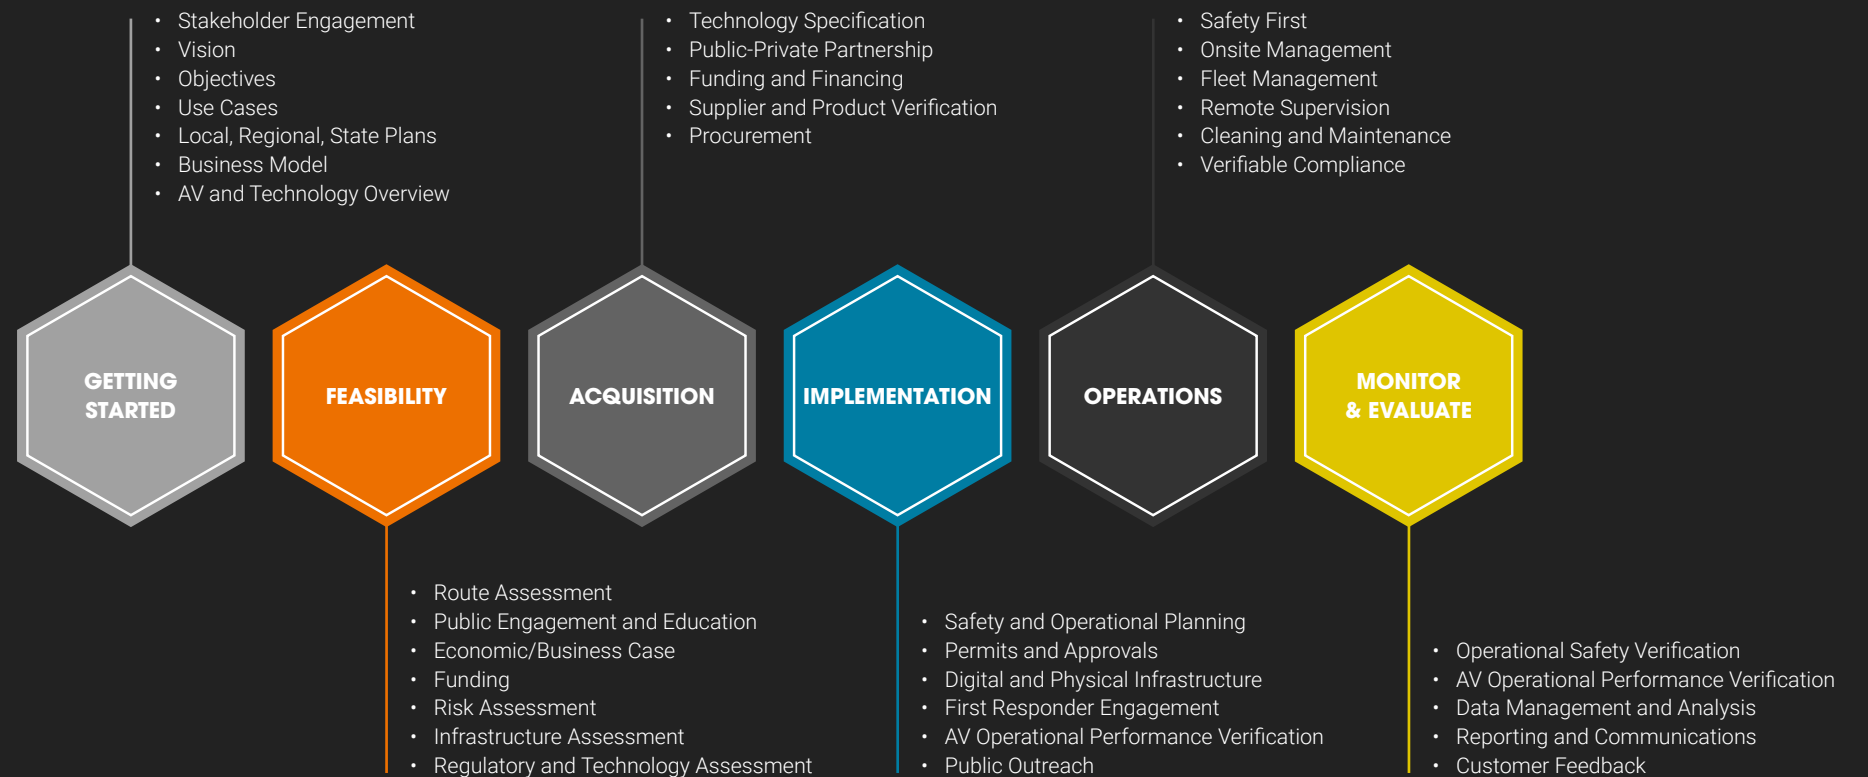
- Stakeholder Engagement
- Vision
- Objectives
- Use Cases
- Local, Regional, State Plans
- Business Model
- AV and Technology Overview

- Technology Specification
- Public-Private Partnership
- Funding and Financing
- Supplier and Product Verification
- Procurement

- Safety First
- Onsite Management
- Fleet Management
- Remote Supervision
- Cleaning and Maintenance
- Verifiable Compliance

GETTING STARTED

FEASIBILITY

ACQUISITION

IMPLEMENTATION

OPERATIONS

MONITOR & EVALUATE

- Route Assessment
- Public Engagement and Education
- Economic/Business Case
- Funding
- Risk Assessment
- Infrastructure Assessment
- Regulatory and Technology Assessment

- Safety and Operational Planning
- Permits and Approvals
- Digital and Physical Infrastructure
- First Responder Engagement
- AV Operational Performance Verification
- Public Outreach

- Operational Safety Verification
- AV Operational Performance Verification
- Data Management and Analysis
- Reporting and Communications
- Customer Feedback